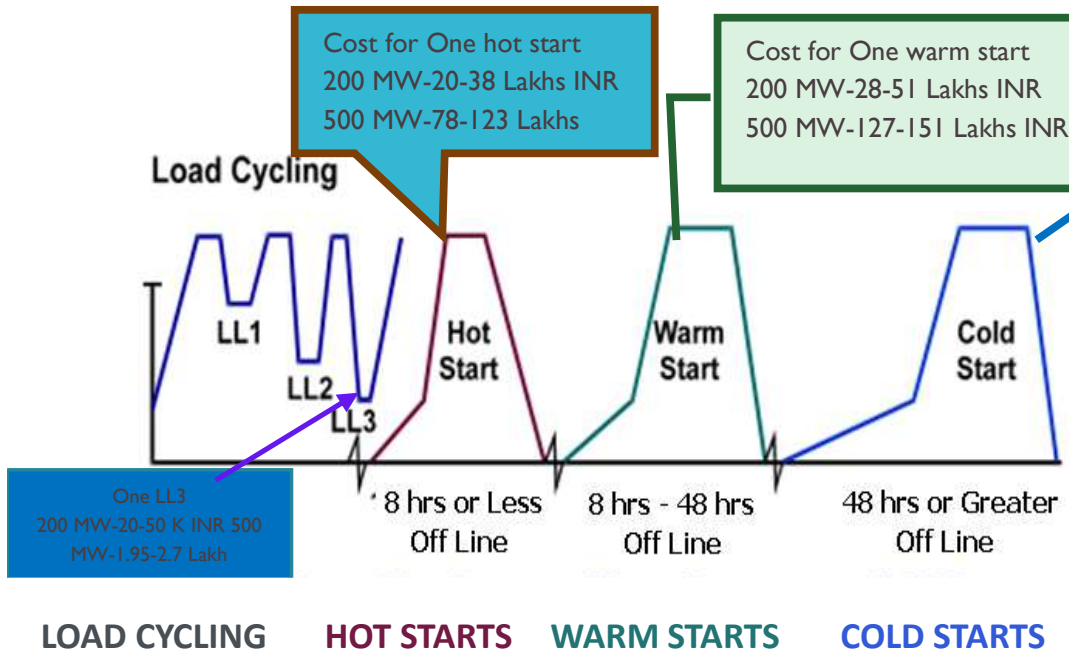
Cost for One hot start
200 MW-20-38 Lakhs INR
500 MW-78-123 Lakhs

Cost for One warm start
200 MW-28-51 Lakhs INR
500 MW-127-151 Lakhs INR

Load Cycling

LL1

LL2

LL3

Hot Start

Warm Start

Cold Start

One LL3
200 MW-20-50 K INR 500 MW-1.95-2.7 Lakh

8 hrs or Less Off Line

8 hrs - 48 hrs Off Line

48 hrs or Greater Off Line

LOAD CYCLING HOT STARTS WARM STARTS COLD STARTS